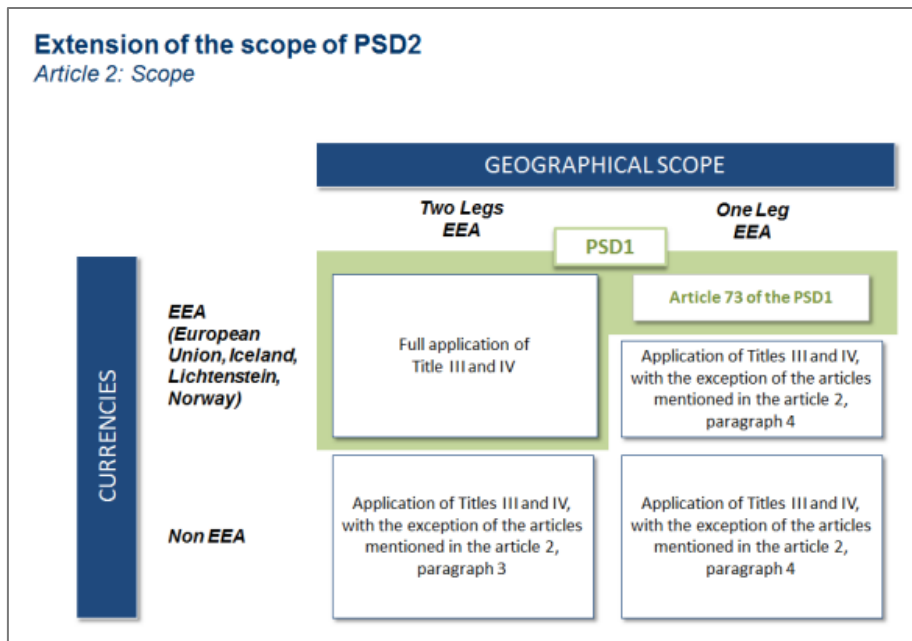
Extension of the scope of PSD2
Article 2: Scope

GEOGRAPHICAL SCOPE

| | Two Legs EEA | One Leg EEA |
|---|---|---|
| | PSD1 | |
| EEA (European Union, Iceland, Lichtenstein, Norway) | Full application of Title III and IV | Article 73 of the PSD1<br>Application of Titles III and IV, with the exception of the articles mentioned in the article 2, paragraph 4 |
| Non EEA | Application of Titles III and IV, with the exception of the articles mentioned in the article 2, paragraph 3 | Application of Titles III and IV, with the exception of the articles mentioned in the article 2, paragraph 4 |

CURRENCIES